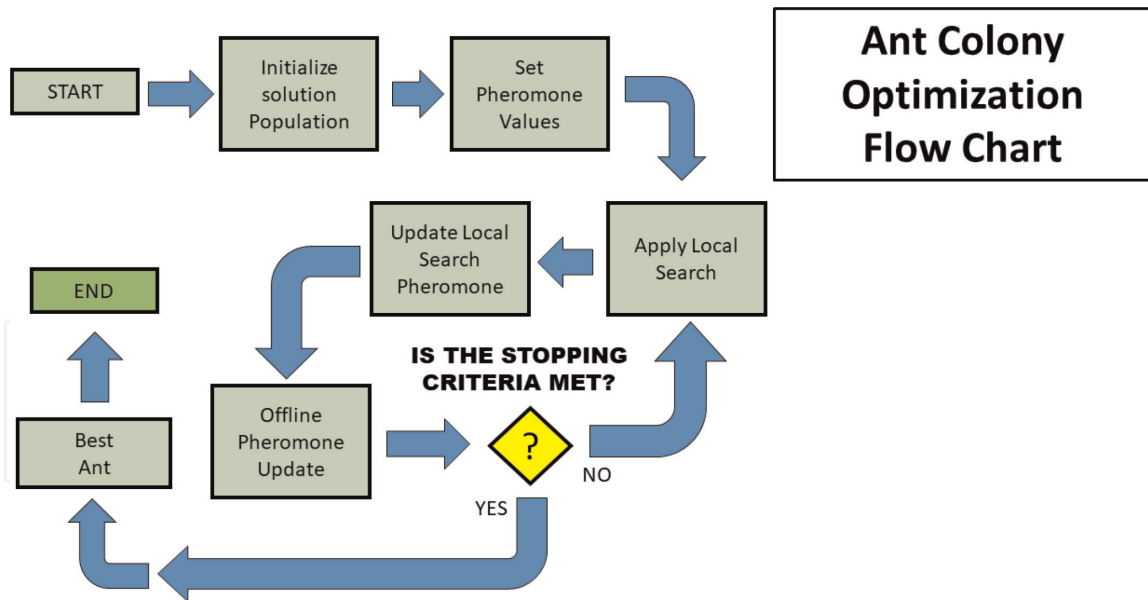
Ant Colony Optimization Flow Chart

START

Initialize solution Population

Set Pheromone Values

Apply Local Search

Update Local Search Pheromone

Offline Pheromone Update

IS THE STOPPING CRITERIA MET?

?

NO

YES

Best Ant

END